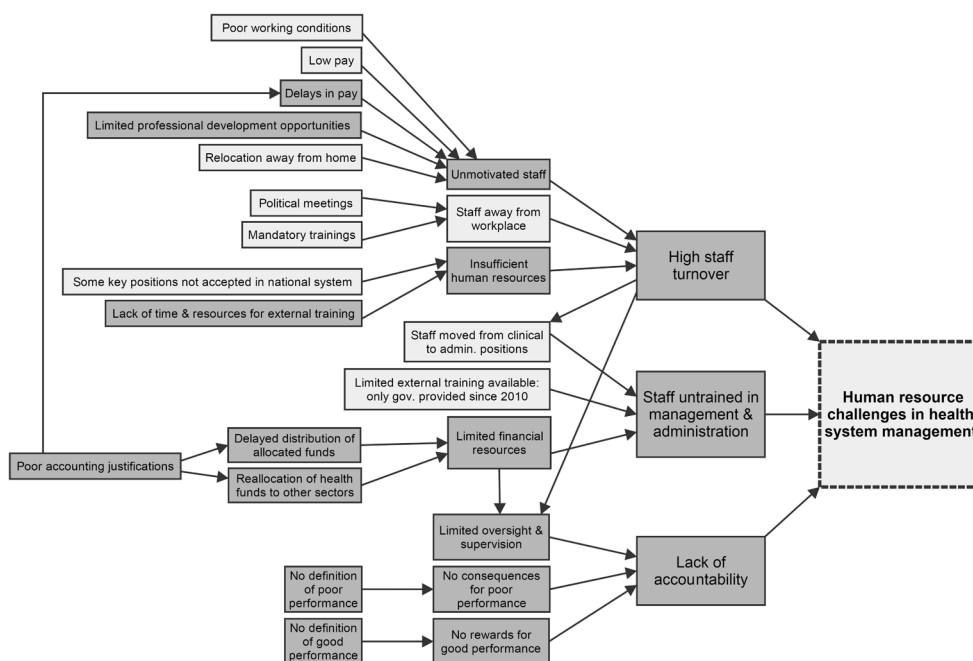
Poor working conditions

Low pay

Delays in pay

Limited professional development opportunities

Relocation away from home

Unmotivated staff

Political meetings

Mandatory trainings

Staff away from workplace

Some key positions not accepted in national system

Lack of time & resources for external training

Insufficient human resources

High staff turnover

Staff moved from clinical to admin. positions

Limited external training available: only gov. provided since 2010

Staff untrained in management & administration

Human resource challenges in health system management

Poor accounting justifications

Delayed distribution of allocated funds

Reallocation of health funds to other sectors

Limited financial resources

Limited oversight & supervision

No definition of poor performance

No consequences for poor performance

Lack of accountability

No definition of good performance

No rewards for good performance